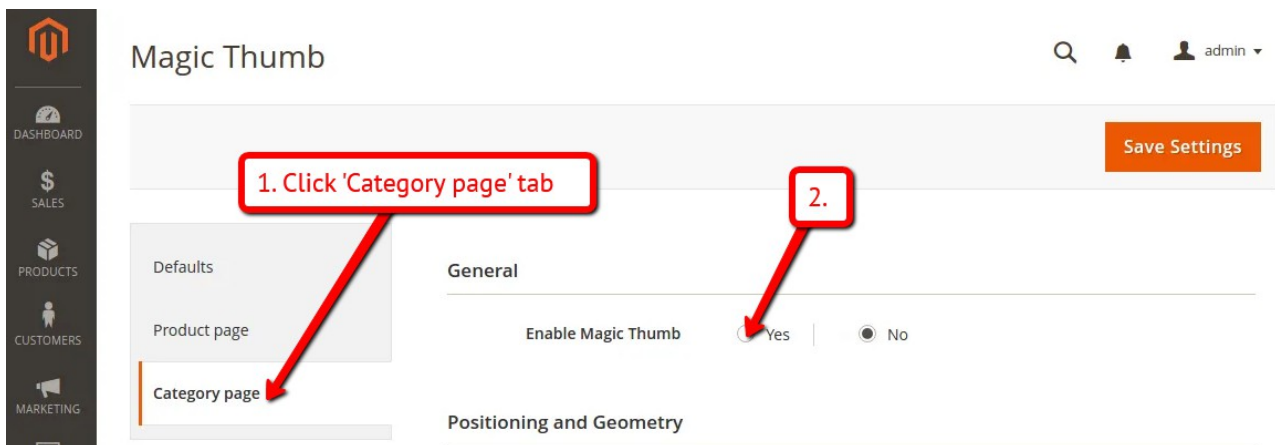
DASHBOARD
$
SALES
PRODUCTS
CUSTOMERS
MARKETING

Magic Thumb

admin

Save Settings

1. Click 'Category page' tab

2.

Defaults

Product page

Category page

General

Enable Magic Thumb

Yes

No

Positioning and Geometry